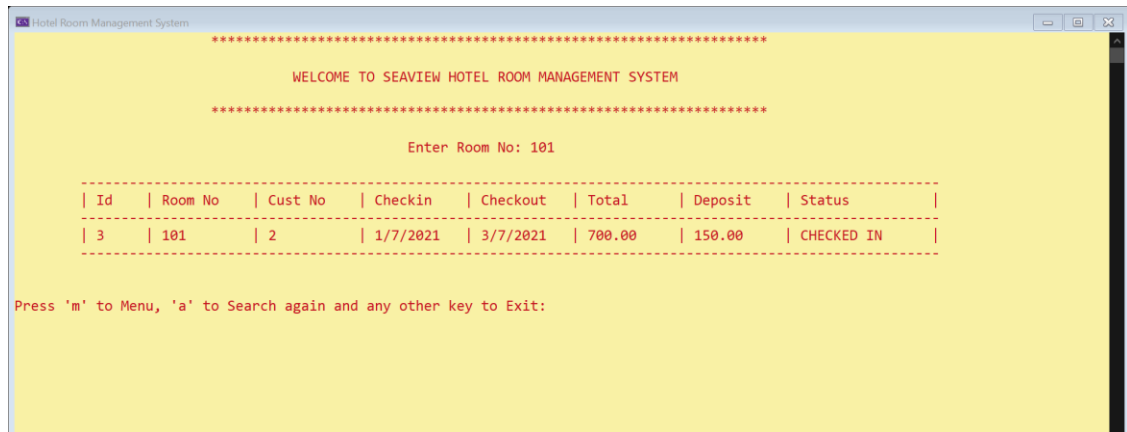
Hotel Room Management System

***************************************************************

WELCOME TO SEAVIEW HOTEL ROOM MANAGEMENT SYSTEM

***************************************************************

Enter Room No: 101

| Id | Room No | Cust No | Checkin | Checkout | Total | Deposit | Status |
|---|---|---|---|---|---|---|---|
| 3 | 101 | 2 | 1/7/2021 | 3/7/2021 | 700.00 | 150.00 | CHECKED IN |

Press 'm' to Menu, 'a' to Search again and any other key to Exit: